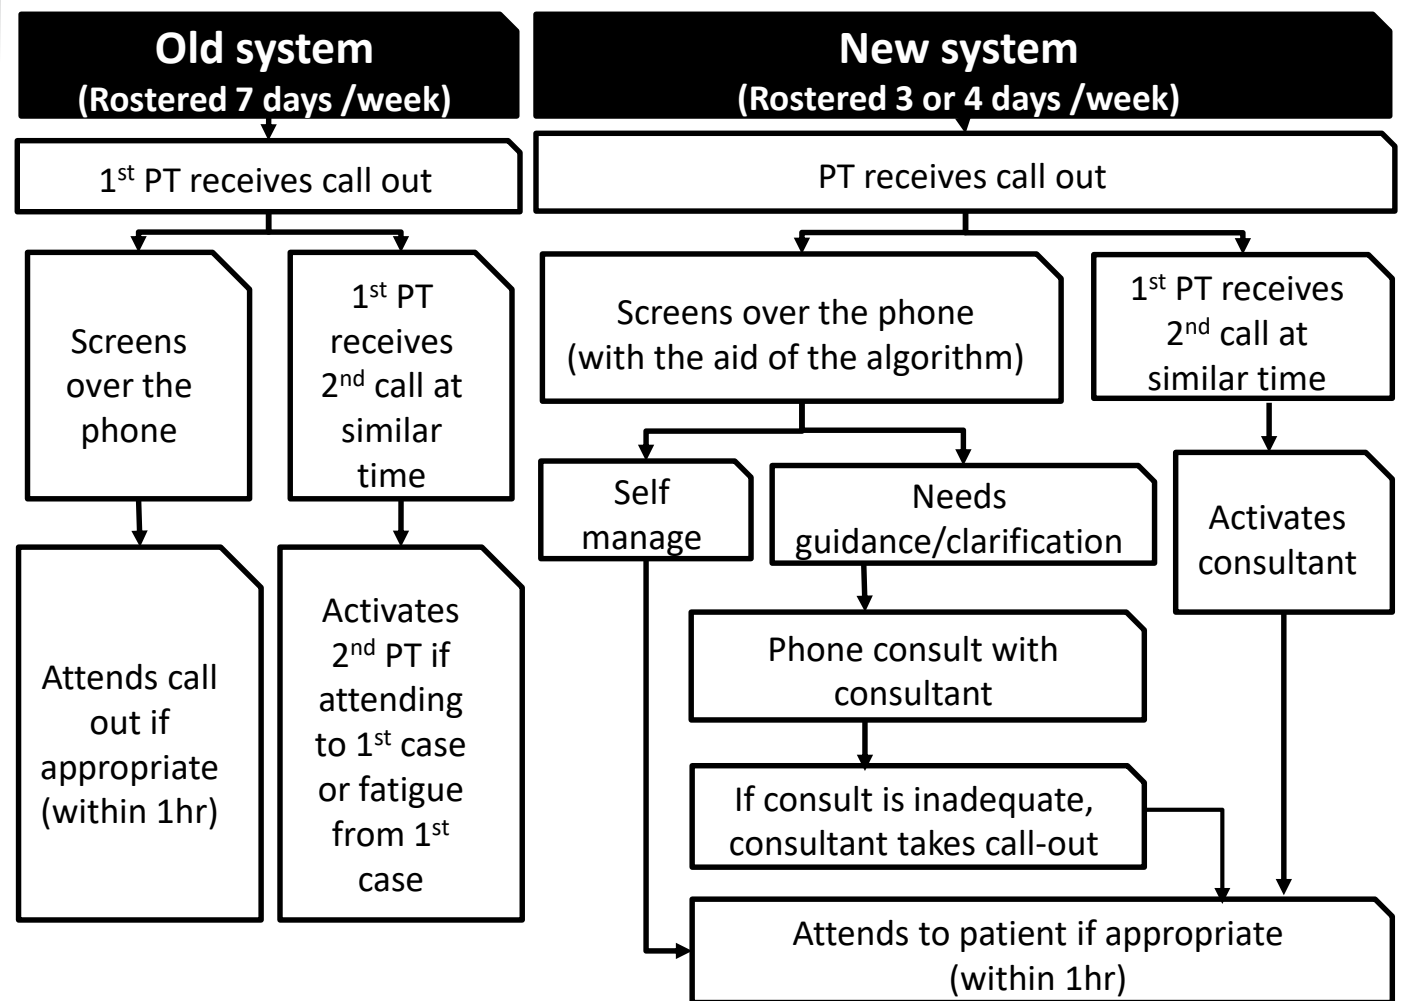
Old system
(Rostered 7 days /week)

1$^{st}$ PT receives call out

Screens over the phone

1$^{st}$ PT receives 2$^{nd}$ call at similar time

Attends call out if appropriate (within 1hr)

Activates 2$^{nd}$ PT if attending to 1$^{st}$ case or fatigue from 1$^{st}$ case

New system
(Rostered 3 or 4 days /week)

PT receives call out

Screens over the phone (with the aid of the algorithm)

1$^{st}$ PT receives 2$^{nd}$ call at similar time

Self manage

Needs guidance/clarification

Activates consultant

Phone consult with consultant

If consult is inadequate, consultant takes call-out

Attends to patient if appropriate (within 1hr)